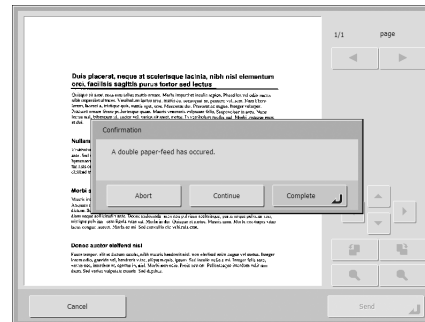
1/1 page

Duis placerat, neque at scelerisque lacinia, nibh nisl elementum orci, facilisis sagittis purus tortor sed lectus

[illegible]

Nullam

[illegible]

Morbi

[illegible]

Donec auctor eleifend nisl

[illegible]

Confirmation

A double paper-feed has occured.

Abort

Continue

Complete

Cancel

Send